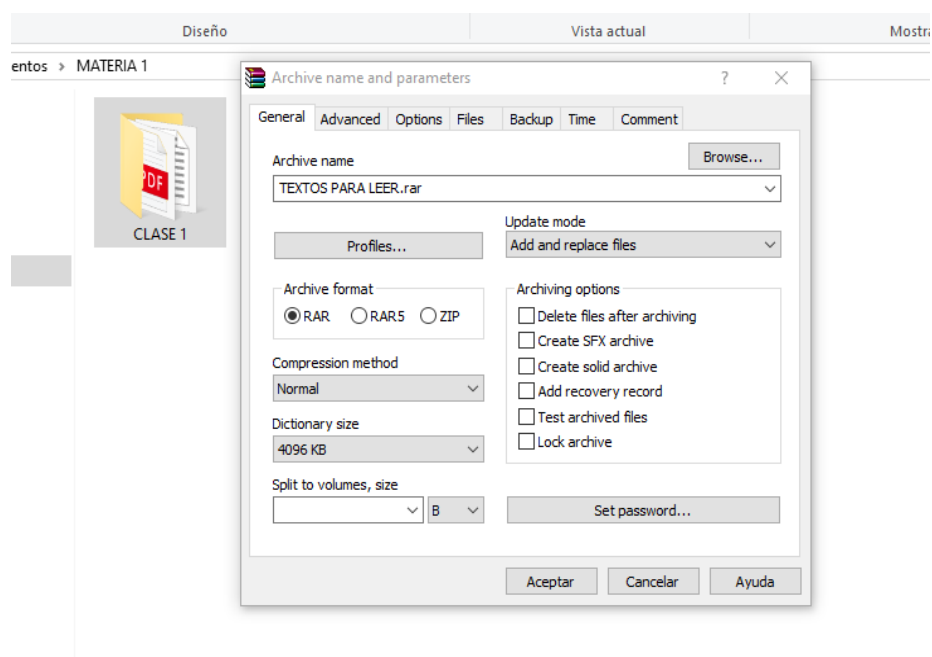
Diseño

Vista actual

Mostra

entos › MATERIA 1

PDF

CLASE 1

Archive name and parameters

?

General

Advanced

Options

Files

Backup

Time

Comment

Archive name

Browse...

TEXTOS PARA LEER.rar

Update mode

Profiles...

Add and replace files

Archive format

RAR

RAR5

ZIP

Archiving options

Delete files after archiving

Create SFX archive

Create solid archive

Add recovery record

Test archived files

Lock archive

Compression method

Normal

Dictionary size

4096 KB

Split to volumes, size

B

Set password...

Aceptar

Cancelar

Ayuda